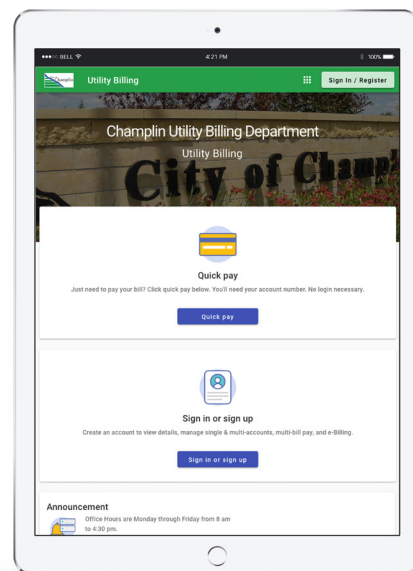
●●●○○ BELL 4:21 PM 100%

Champlin Utility Billing Sign In / Register

Champlin Utility Billing Department
Utility Billing

City of Champ

Quick pay
Just need to pay your bill? Click quick pay below. You'll need your account number. No login necessary.
Quick pay

Sign in or sign up
Create an account to view details, manage single & multi-accounts, multi-bill pay, and e-Billing.
Sign in or sign up

Announcement
Office Hours are Monday through Friday from 8 am to 4:30 pm.